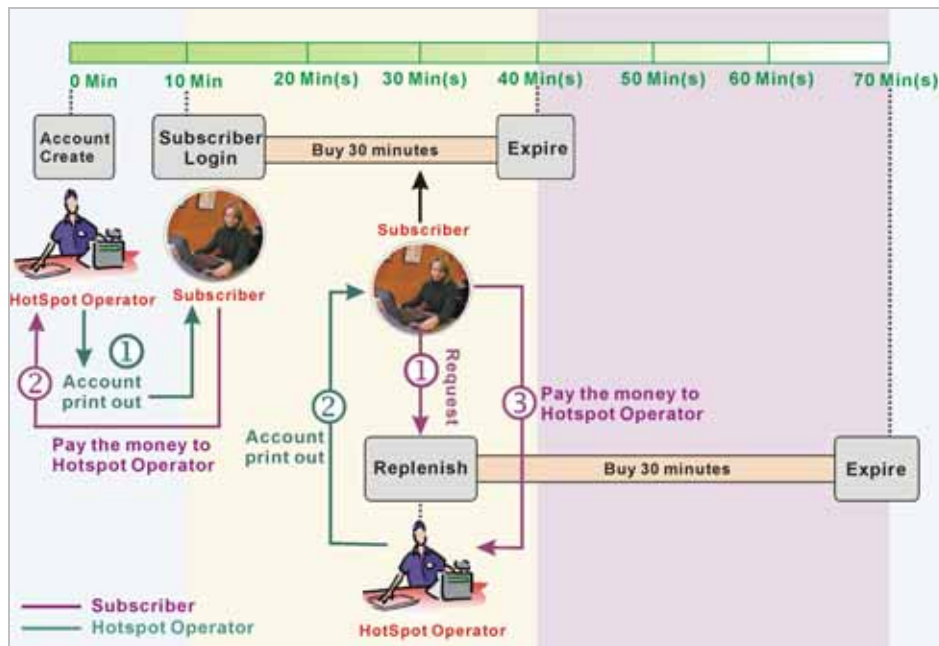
0 Min
10 Min
20 Min(s)
30 Min(s)
40 Min(s)
50 Min(s)
60 Min(s)
70 Min(s)

Account Create

Subscriber Login

Buy 30 minutes

Expire

Subscriber

HotSpot Operator

Subscriber

① Account print out

② Pay the money to Hotspot Operator

① Request

② Account print out

③ Pay the money to Hotspot Operator

Replenish

Buy 30 minutes

Expire

HotSpot Operator

Subscriber
Hotspot Operator